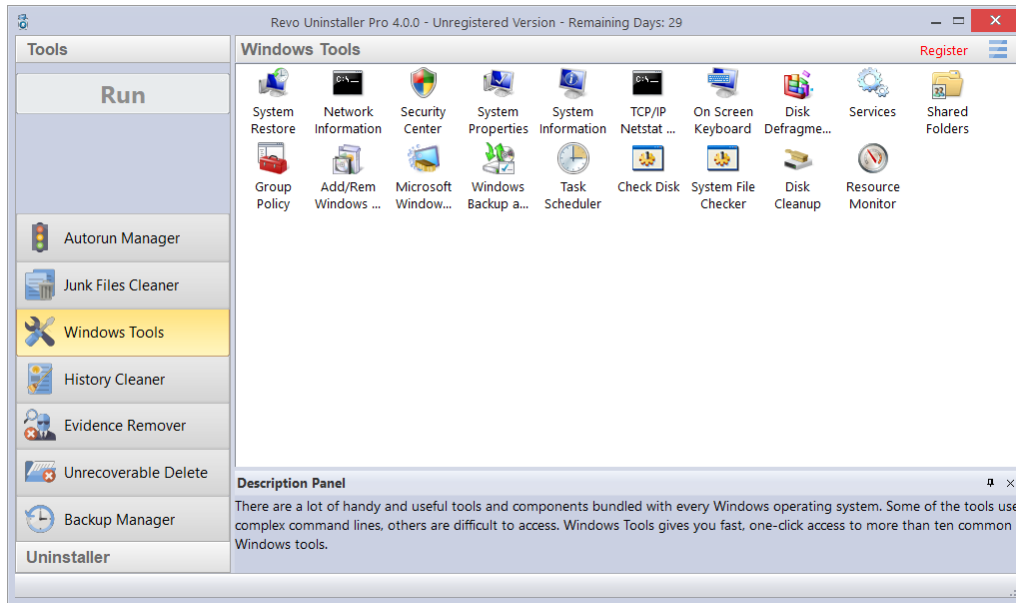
Revo Uninstaller Pro 4.0.0 - Unregistered Version - Remaining Days: 29

Tools

Run

Autorun Manager

Junk Files Cleaner

Windows Tools

History Cleaner

Evidence Remover

Unrecoverable Delete

Backup Manager

Uninstaller

Windows Tools

Register

System Restore

Network Information

Security Center

System Properties

System Information

TCP/IP Netstat ...

On Screen Keyboard

Disk Defragme...

Services

Shared Folders

Group Policy

Add/Rem Windows ...

Microsoft Window...

Windows Backup a...

Task Scheduler

Check Disk

System File Checker

Disk Cleanup

Resource Monitor

Description Panel

There are a lot of handy and useful tools and components bundled with every Windows operating system. Some of the tools use complex command lines, others are difficult to access. Windows Tools gives you fast, one-click access to more than ten common Windows tools.